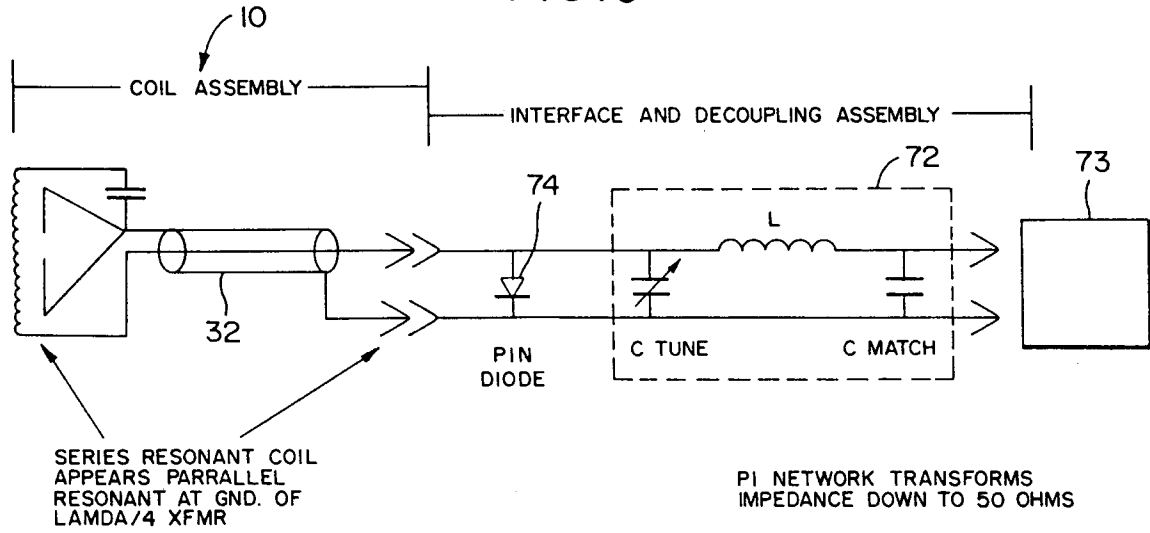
10

COIL ASSEMBLY

INTERFACE AND DECOUPLING ASSEMBLY

74

72

73

L

32

PIN DIODE

C TUNE

C MATCH

SERIES RESONANT COIL APPEARS PARRALLEL RESONANT AT GND. OF LAMDA/4 XFMR

PI NETWORK TRANSFORMS IMPEDANCE DOWN TO 50 OHMS